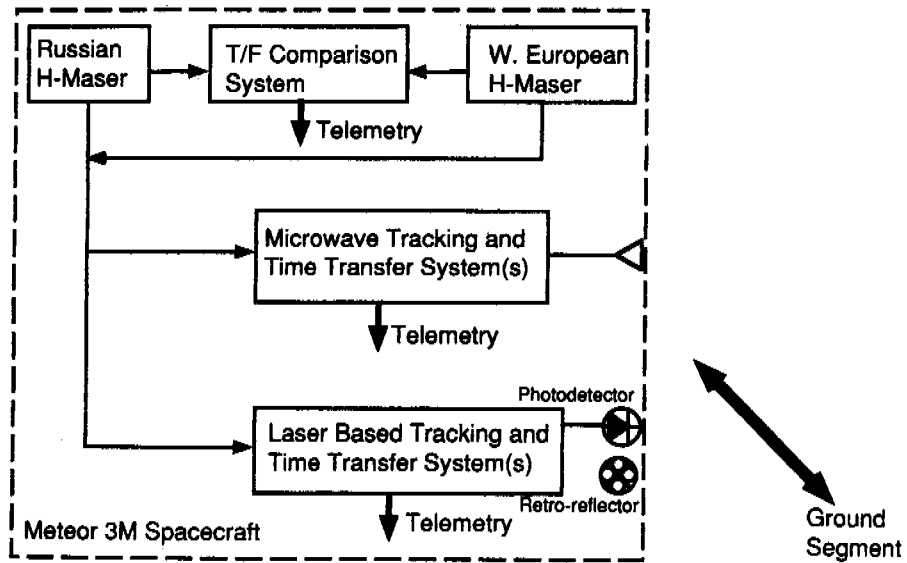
Russian H-Maser

T/F Comparison System

W. European H-Maser

Telemetry

Microwave Tracking and Time Transfer System(s)

Telemetry

Photodetector

Laser Based Tracking and Time Transfer System(s)

Retro-reflector

Meteor 3M Spacecraft

Telemetry

Ground Segment